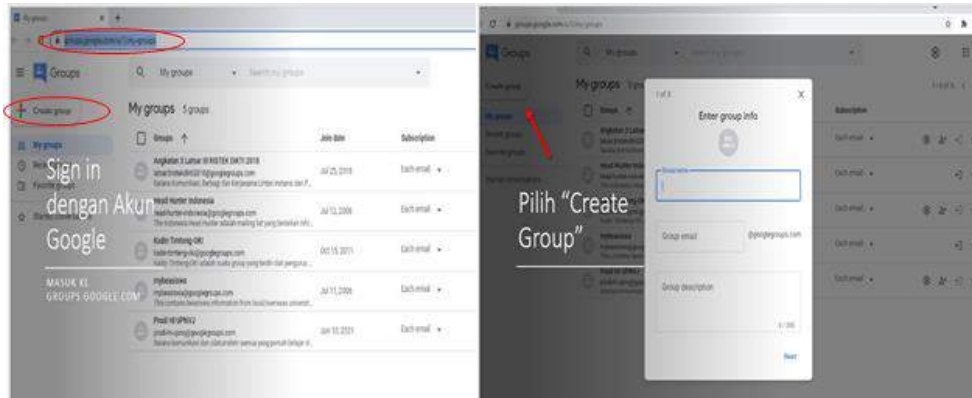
My groups
groups.google.com/u/1/my-groups
Groups
My groups
Search my groups
Create group
My groups 5 groups
My groups
Groups
Join date
Subscription
Angkatan 3 Lemasi III RISTEK DIKTI 2018
Jul 25, 2018
Each email
Head Hunter Indonesia
Jul 12, 2008
Each email
Kadin Tinting-OK!
Oct 15, 2011
Each email
mybeasiswa
Jul 11, 2008
Each email
Prodi HI UPNVJ
Jan 10, 2021
Each email
Sign in dengan Akun Google
MASUK KE GROUPS.GOOGLE.COM
groups.google.com/u/1/my-groups
Groups
My groups
Search my groups
Create group
My groups
Subscription
1 of 3
Enter group info
Group name
Group email
@googlegroups.com
Group description
0 / 300
Next
Each email
Each email
Each email
Each email
Each email
Pilih “Create Group”